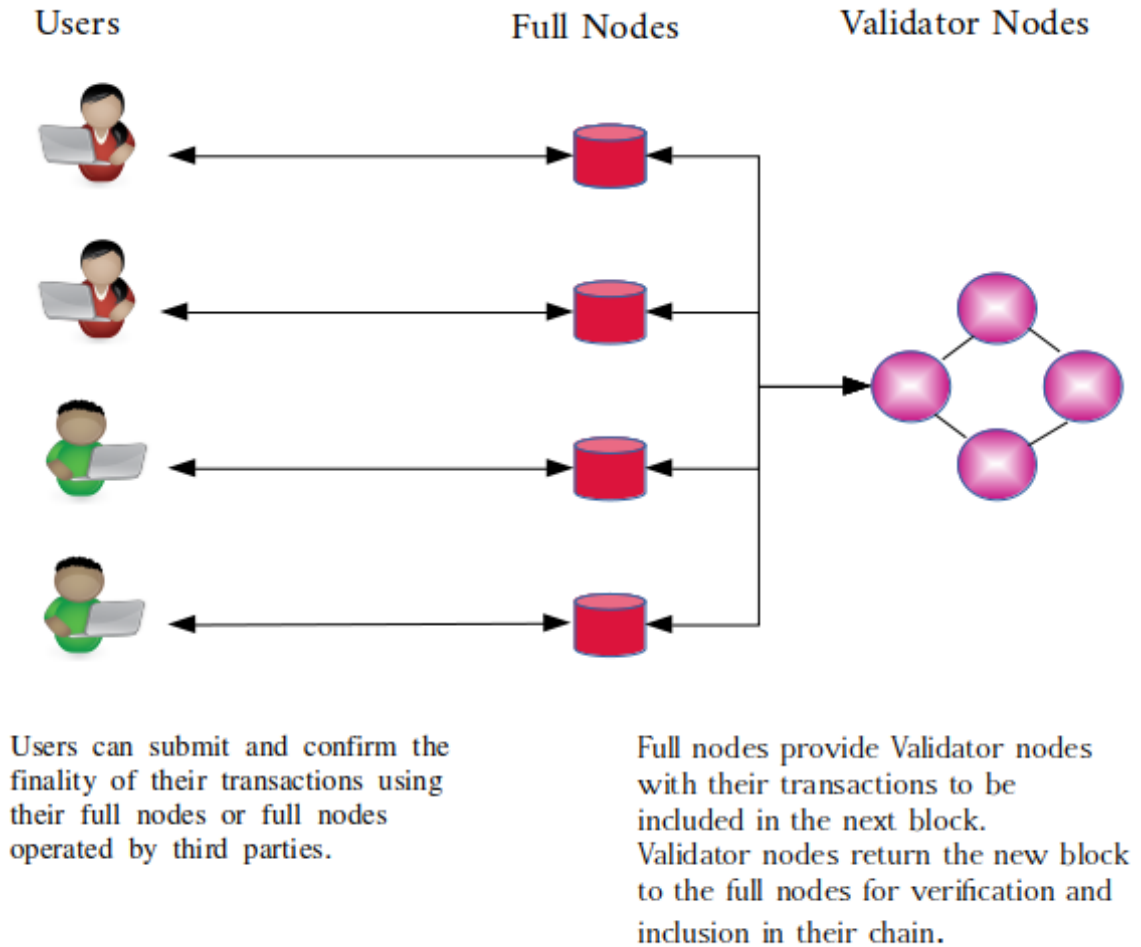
Users

Full Nodes

Validator Nodes

Users can submit and confirm the finality of their transactions using their full nodes or full nodes operated by third parties.

Full nodes provide Validator nodes with their transactions to be included in the next block. Validator nodes return the new block to the full nodes for verification and inclusion in their chain.